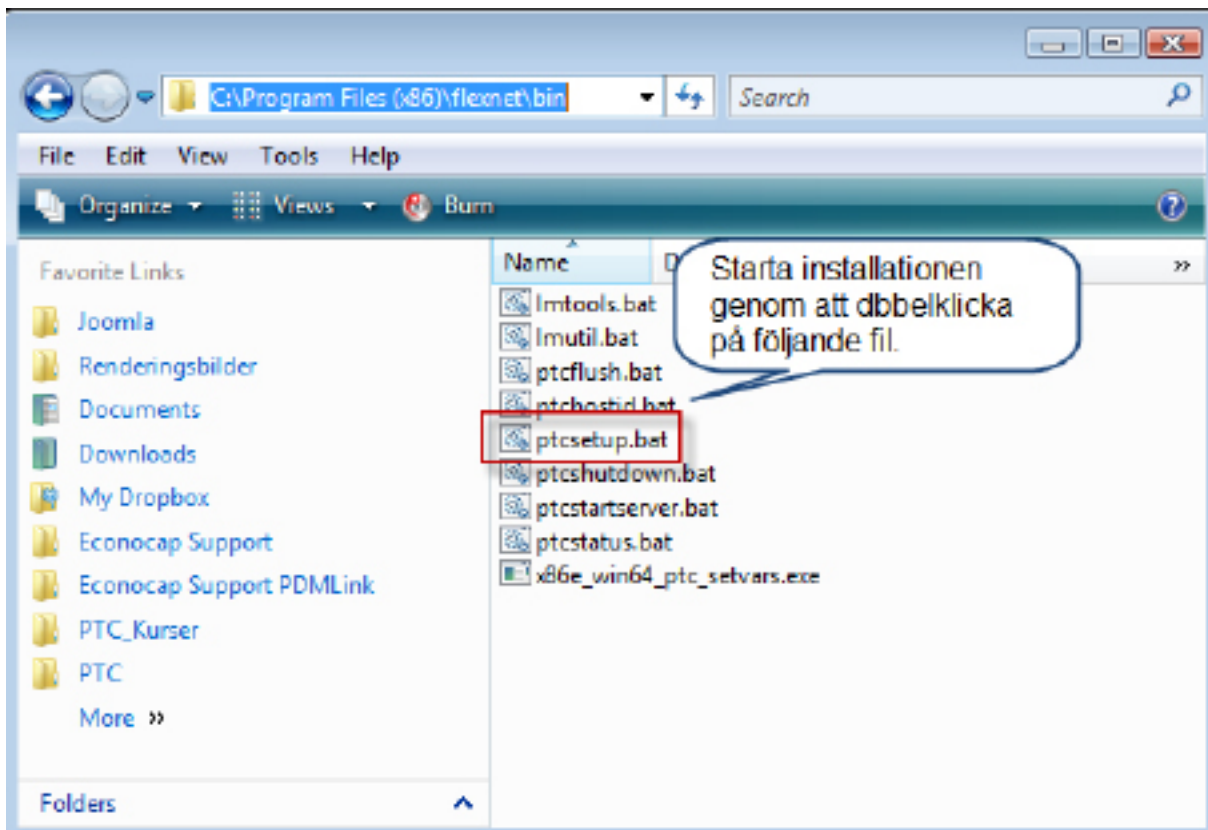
C:\Program Files (x86)\flexnet\bin

Search

File Edit View Tools Help

Organize Views Burn

Favorite Links

Joomla
Renderingsbilder
Documents
Downloads
My Dropbox
Econocap Support
Econocap Support PDMLink
PTC_Kurser
PTC
More »

Folders

Name D »

Starta installationen genom att dbbelklicka på följande fil.

lmtools.bat
lmutil.bat
ptcflush.bat
ptchostid.bat
ptcsetup.bat
ptcshutdown.bat
ptcstartserver.bat
ptcstatus.bat
x86e_win64_ptc_setvars.exe